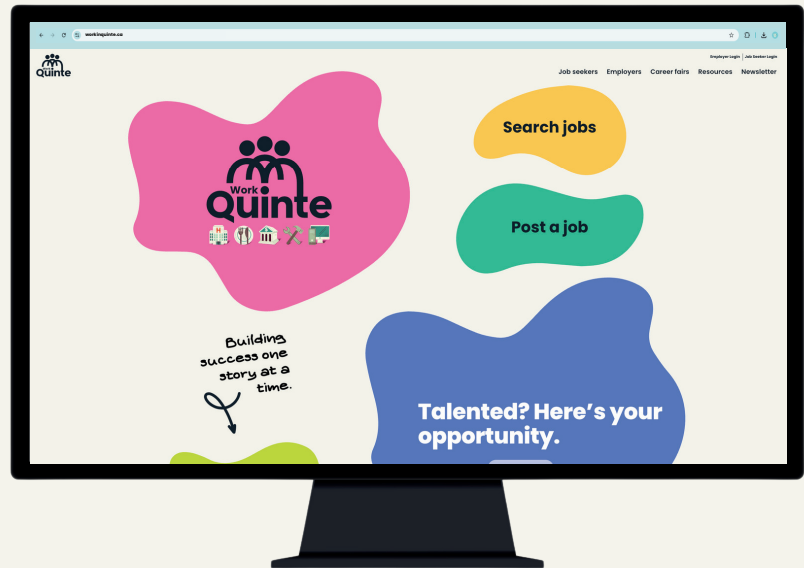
workinquinte.ca

Employer Login | Job Seeker Login

Work Quinte

Job seekers Employers Career fairs Resources Newsletter

Work Quinte

Search jobs

Post a job

Building success one story at a time.

Talented? Here's your opportunity.